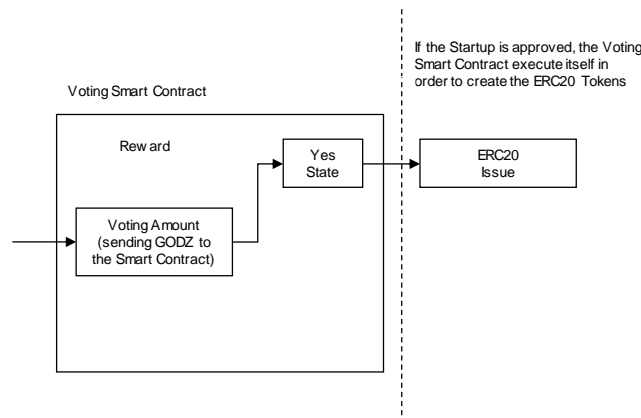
If the Startup is approved, the Voting Smart Contract execute itself in order to create the ERC20 Tokens

Voting Smart Contract

Reward

Yes State

ERC20 Issue

Voting Amount (sending GODZ to the Smart Contract)